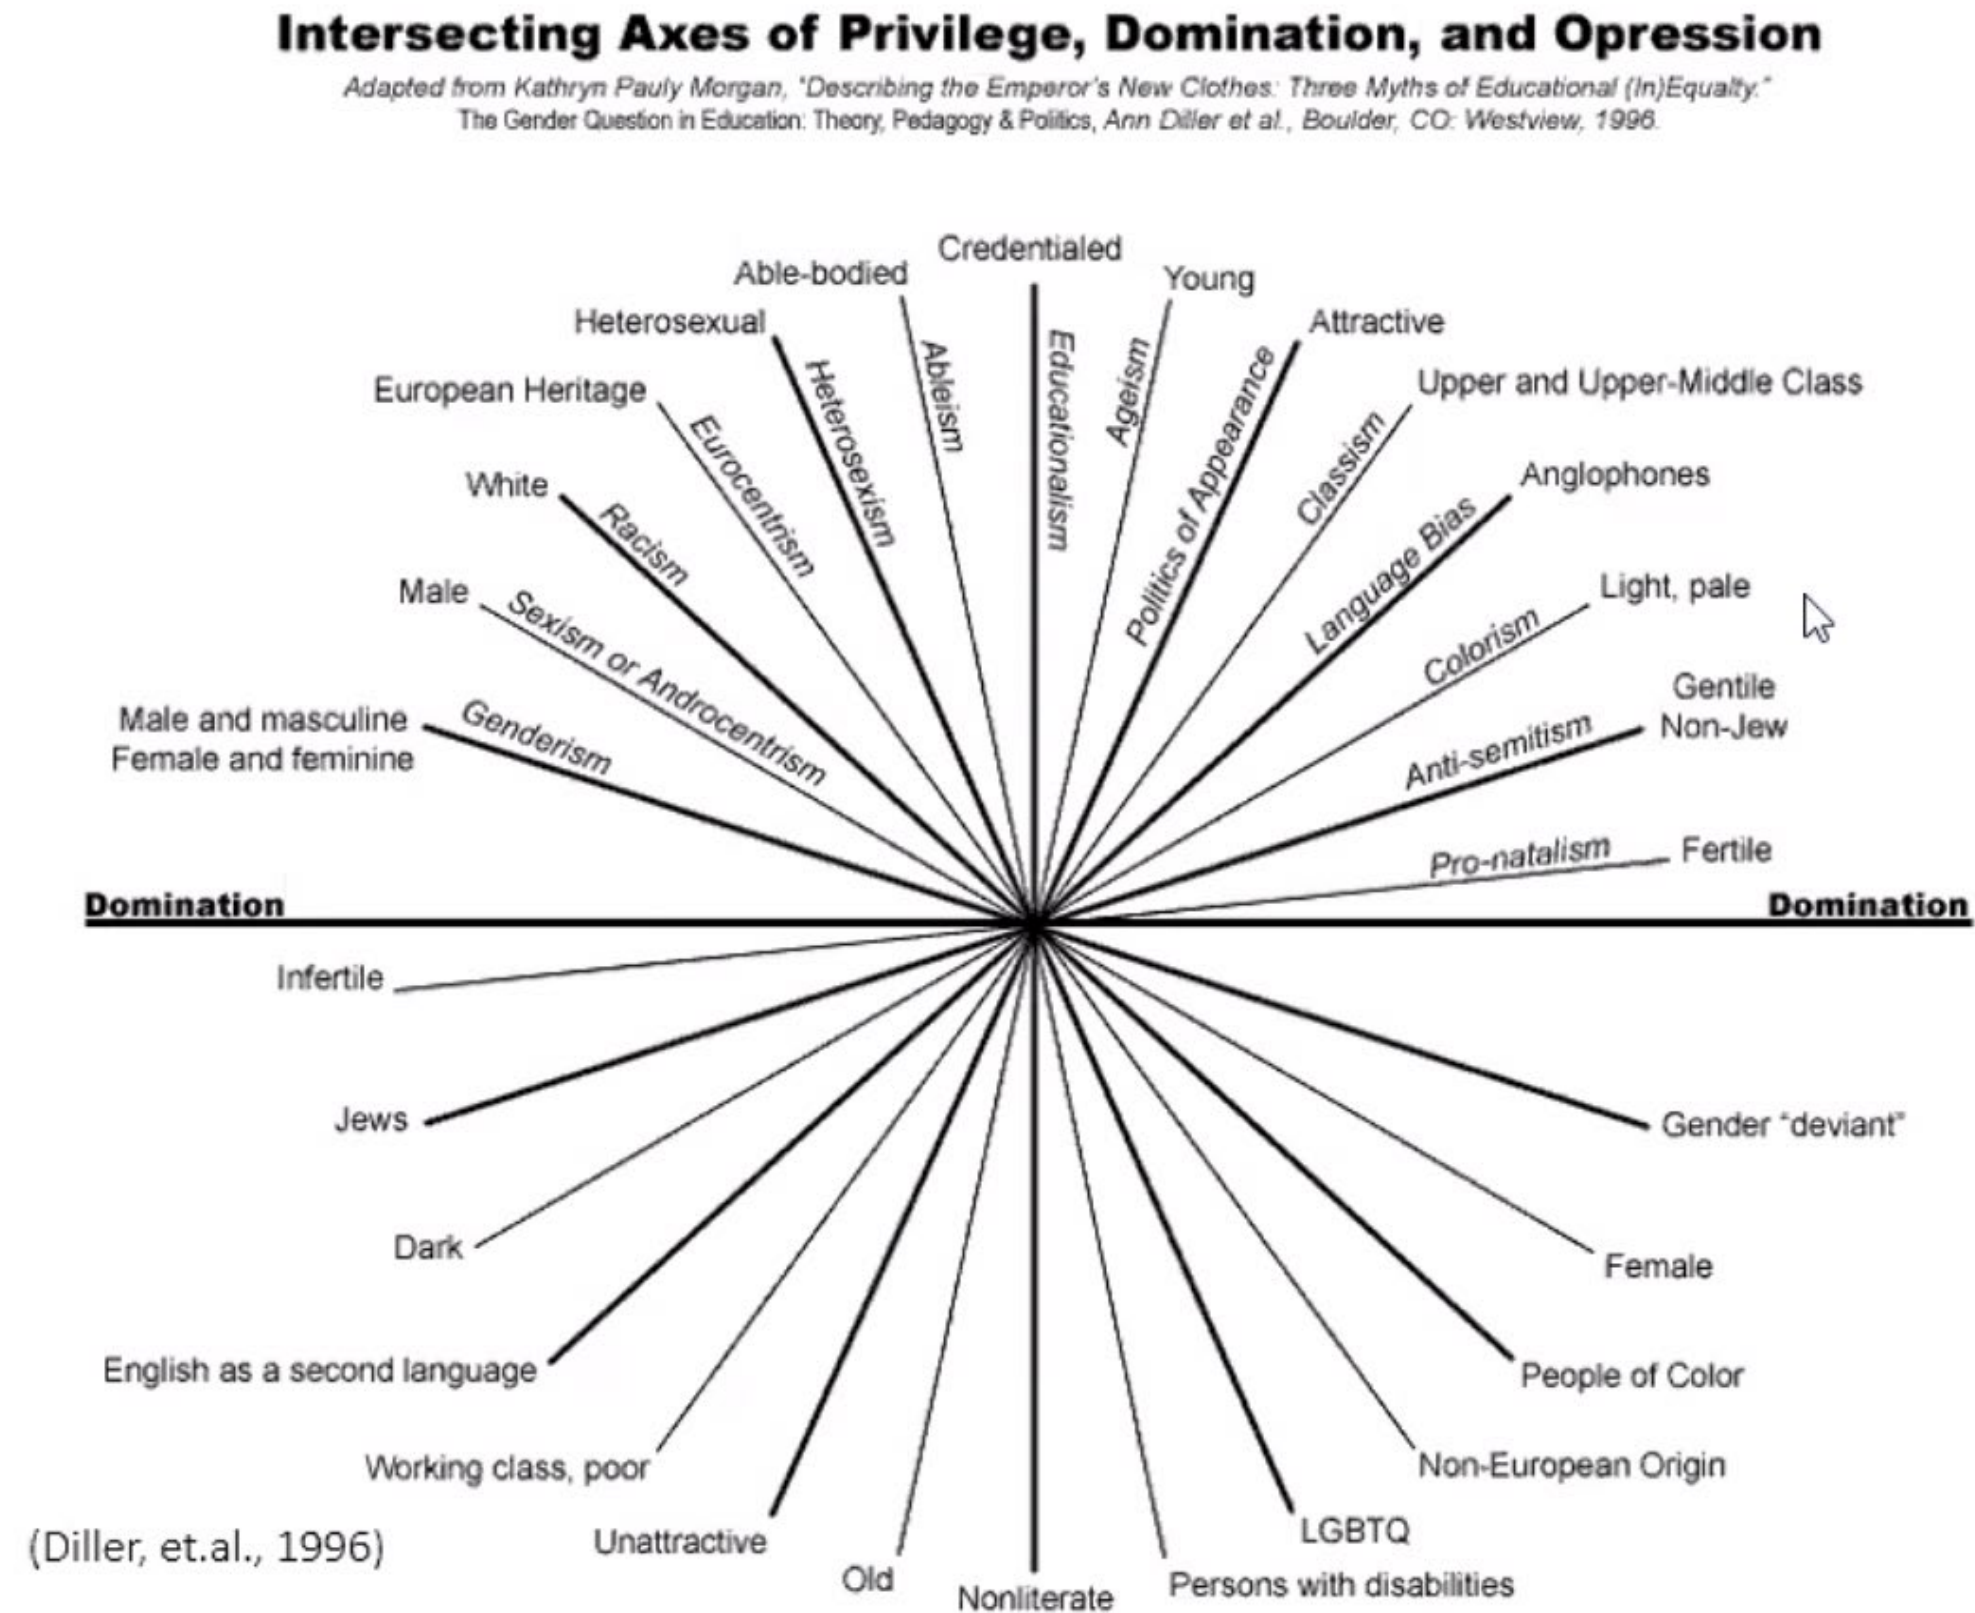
Intersecting Axes of Privilege, Domination, and Opression

Adapted from Kathryn Pauly Morgan, "Describing the Emperor's New Clothes: Three Myths of Educational (In)Equalty." The Gender Question in Education: Theory, Pedagogy & Politics, Ann Diller et al., Boulder, CO: Westview, 1996.

Credentialed
Educationalism
Able-bodied
Ableism
Young
Ageism
Heterosexual
Heterosexism
Attractive
Politics of Appearance
European Heritage
Eurocentrism
Upper and Upper-Middle Class
Classism
White
Racism
Anglophones
Language Bias
Male
Sexism or Androcentrism
Light, pale
Colorism
Male and masculine
Female and feminine
Genderism
Gentile
Non-Jew
Anti-semitism
Pro-natalism
Fertile

Domination
Domination

Infertile
Jews
Gender "deviant"
Dark
Female
English as a second language
People of Color
Working class, poor
Non-European Origin
Unattractive
LGBTQ
Old
Nonliterate
Persons with disabilities

(Diller, et.al., 1996)